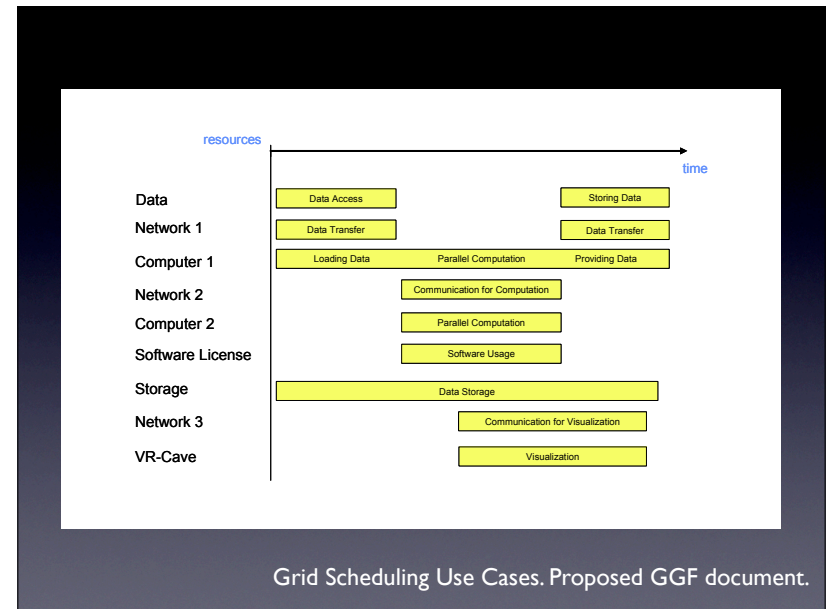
resources

time

Data
Data Access
Storing Data

Network 1
Data Transfer
Data Transfer

Computer 1
Loading Data
Parallel Computation
Providing Data

Network 2
Communication for Computation

Computer 2
Parallel Computation

Software License
Software Usage

Storage
Data Storage

Network 3
Communication for Visualization

VR-Cave
Visualization

Grid Scheduling Use Cases. Proposed GGF document.